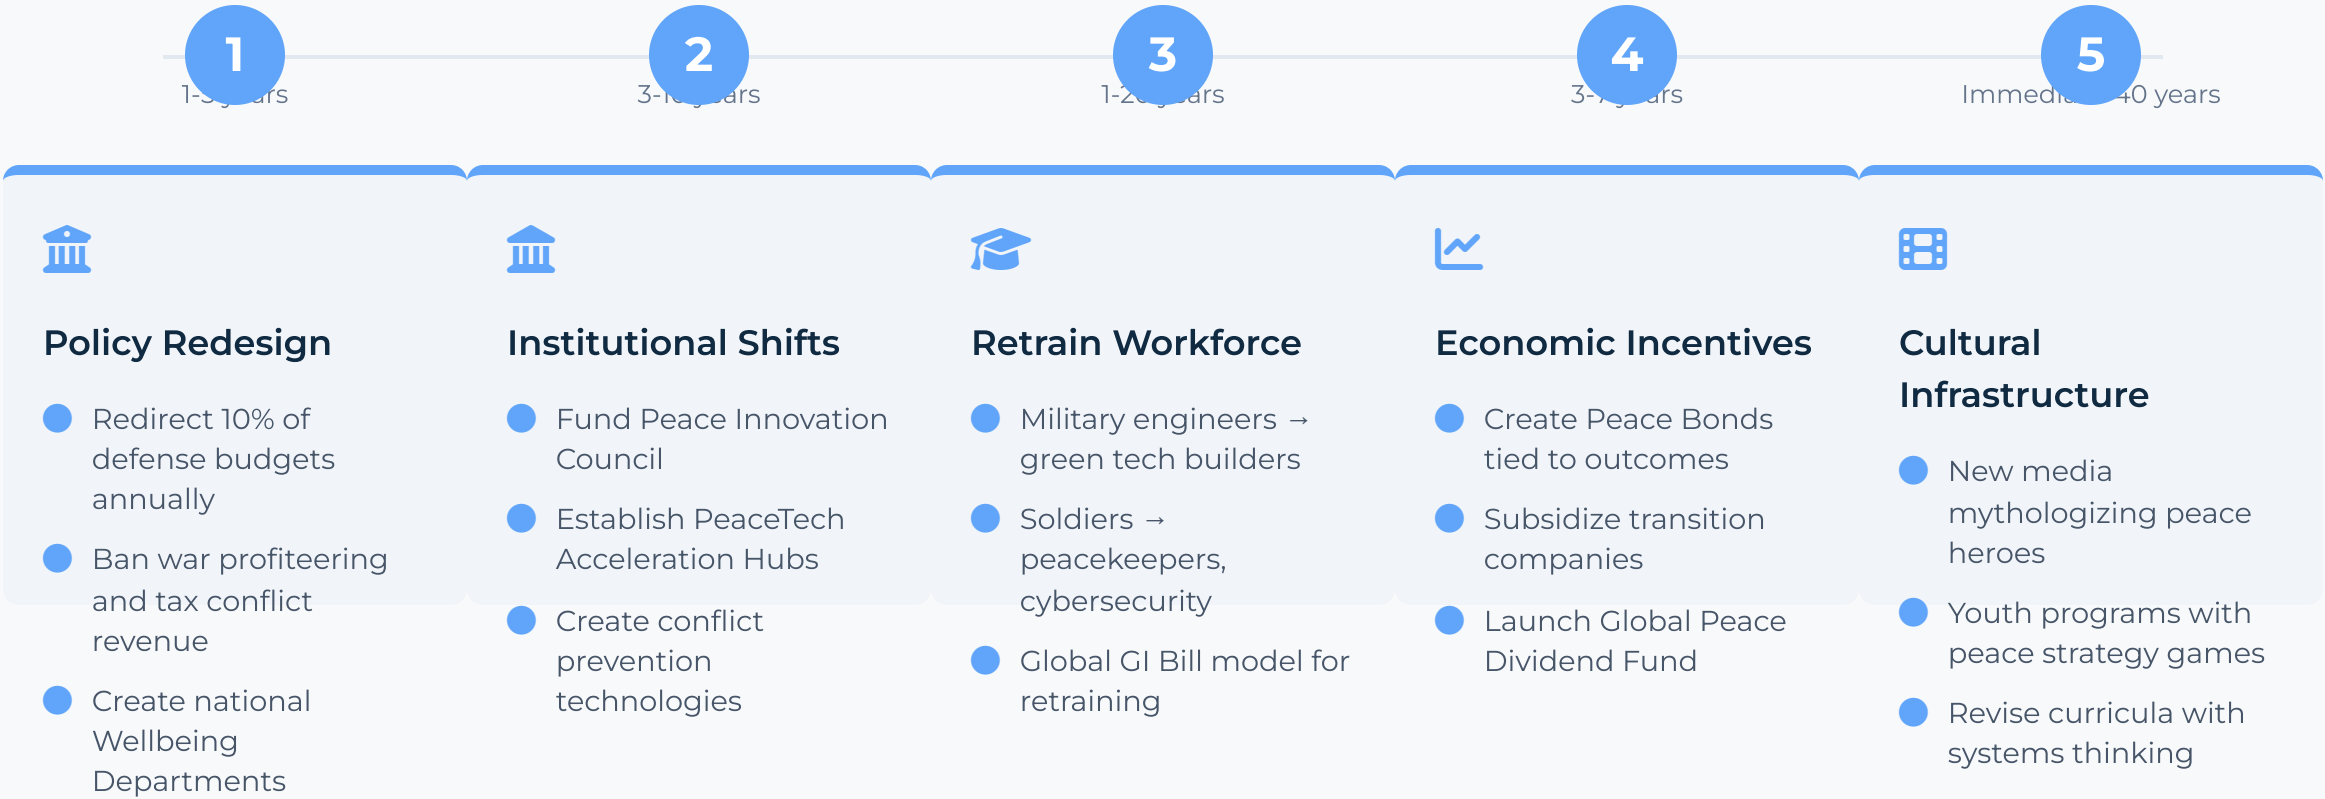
1
1-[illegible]ars

2
3-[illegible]ars

3
1-2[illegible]ars

4
3-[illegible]ars

5
Immedi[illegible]0 years

Policy Redesign

Redirect 10% of defense budgets annually

Ban war profiteering and tax conflict revenue

Create national Wellbeing Departments

Institutional Shifts

Fund Peace Innovation Council

Establish PeaceTech Acceleration Hubs

Create conflict prevention technologies

Retrain Workforce

Military engineers → green tech builders

Soldiers → peacekeepers, cybersecurity

Global GI Bill model for retraining

Economic Incentives

Create Peace Bonds tied to outcomes

Subsidize transition companies

Launch Global Peace Dividend Fund

Cultural Infrastructure

New media mythologizing peace heroes

Youth programs with peace strategy games

Revise curricula with systems thinking